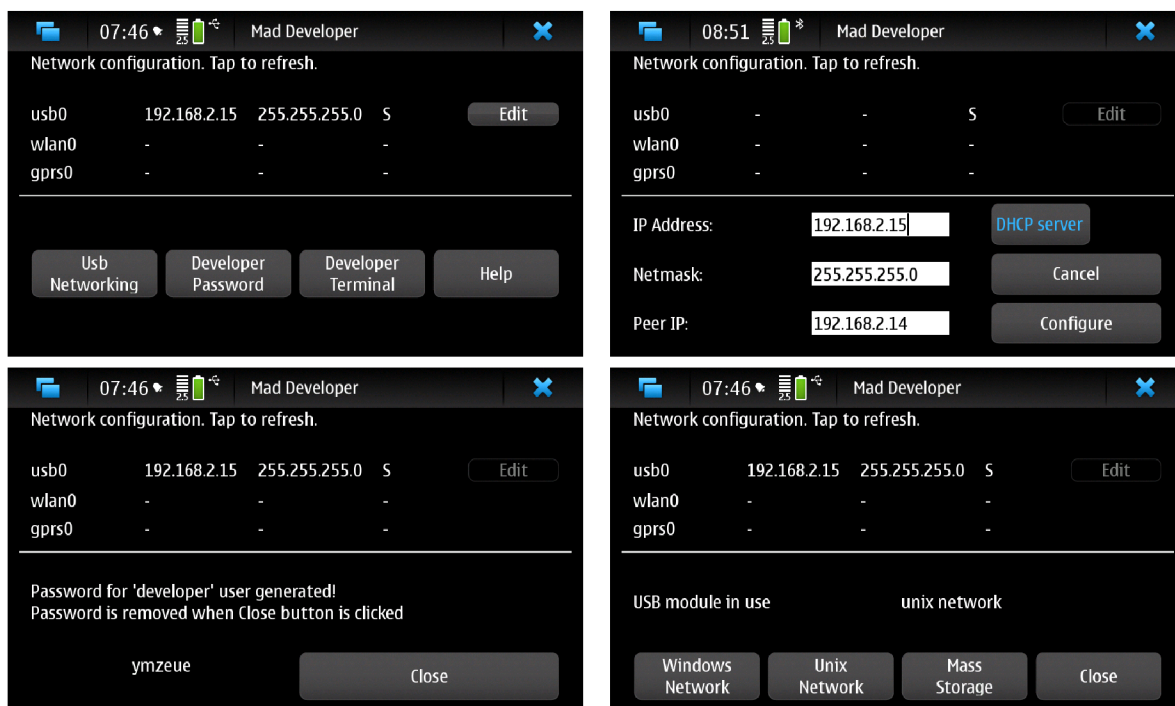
07:46 2.5 Mad Developer
Network configuration. Tap to refresh.

| | | | | |
|---|---|---|---|---|
| usb0 | 192.168.2.15 | 255.255.255.0 | S | Edit |
| wlan0 | - | - | - | |
| gprs0 | - | - | - | |

Usb Networking
Developer Password
Developer Terminal
Help

08:51 2.5 Mad Developer
Network configuration. Tap to refresh.

| | | | | |
|---|---|---|---|---|
| usb0 | - | - | S | Edit |
| wlan0 | - | - | - | |
| gprs0 | - | - | - | |

IP Address: 192.168.2.15
DHCP server
Netmask: 255.255.255.0
Cancel
Peer IP: 192.168.2.14
Configure

07:46 2.5 Mad Developer
Network configuration. Tap to refresh.

| | | | | |
|---|---|---|---|---|
| usb0 | 192.168.2.15 | 255.255.255.0 | S | Edit |
| wlan0 | - | - | - | |
| gprs0 | - | - | - | |

Password for 'developer' user generated!
Password is removed when Close button is clicked

ymzeue
Close

07:46 2.5 Mad Developer
Network configuration. Tap to refresh.

| | | | | |
|---|---|---|---|---|
| usb0 | 192.168.2.15 | 255.255.255.0 | S | Edit |
| wlan0 | - | - | - | |
| gprs0 | - | - | - | |

USB module in use
unix network

Windows Network
Unix Network
Mass Storage
Close